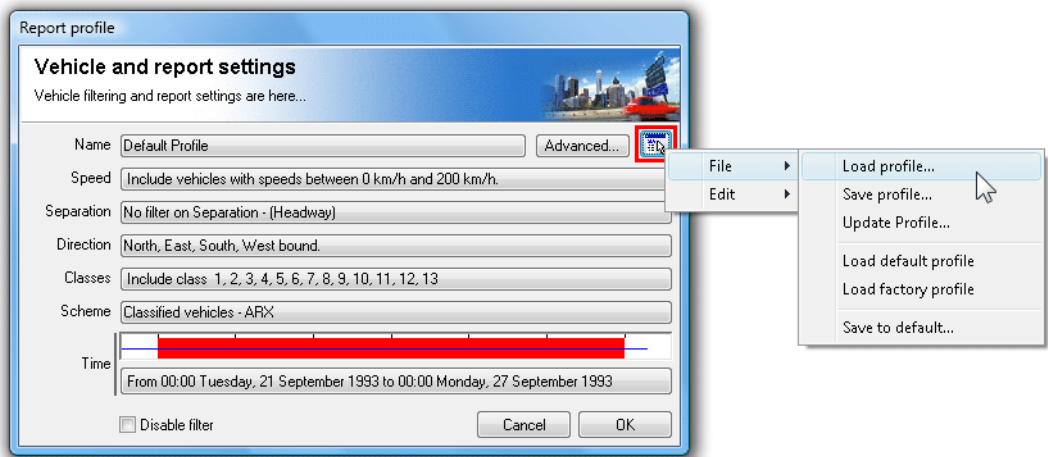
Report profile

Vehicle and report settings

Vehicle filtering and report settings are here...

Name Default Profile

Advanced...

File

Edit

Load profile...

Save profile...

Update Profile...

Load default profile

Load factory profile

Save to default...

Speed Include vehicles with speeds between 0 km/h and 200 km/h.

Separation No filter on Separation - (Headway)

Direction North, East, South, West bound.

Classes Include class 1, 2, 3, 4, 5, 6, 7, 8, 9, 10, 11, 12, 13

Scheme Classified vehicles - ARX

Time

From 00:00 Tuesday, 21 September 1993 to 00:00 Monday, 27 September 1993

Disable filter

Cancel

OK